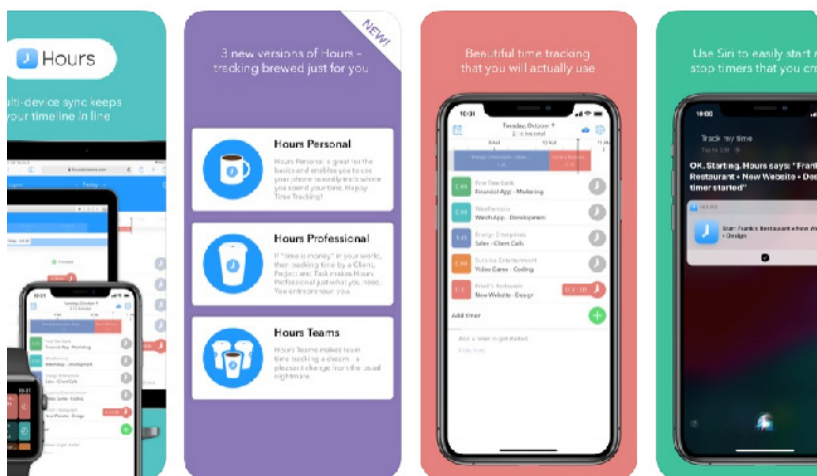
Hours

ulti-device sync keeps your time line in line

NEW!

3 new versions of Hours – tracking brewed just for you

Hours Personal

Hours Personal is great for the basics and enables you to see where you really track where you spend your time. Happy Time Tracking!

Hours Professional

If "time is money" in your world, then tracking time by a Client, Project and Task makes Hours Professional just what you need. You entrepreneur you.

Hours Teams

Hours Teams makes team time tracking a dream – a pleasant change from the usual nightmare.

Beautiful time tracking that you will actually use

Tuesday, October 9

Fine Tree Bank
Financial App - Marketing

WeatherApp
WeatherApp - Development

Energy Enterprises
Sales - Client Calls

Sunrise Entertainment
Video Game - Coding

Frank's Restaurant
New Website - Design

Add timer

Use Siri to easily start n stop timers that you cr

Track my time

OK. Starting. Hours says: "Frank Restaurant • New Website • Design timer started"

HOURS

Start: Frank's Restaurant • New We • Design